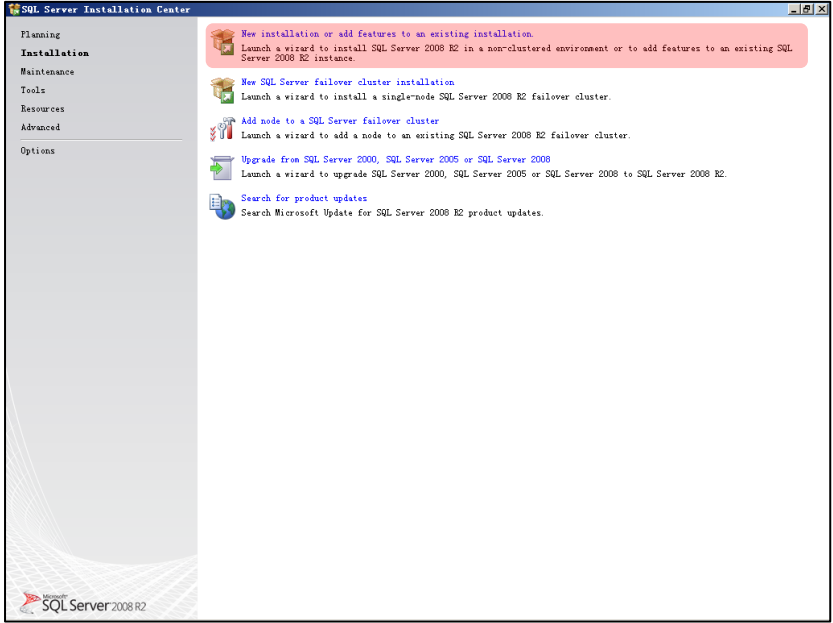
SQL Server Installation Center

Planning
Installation
Maintenance
Tools
Resources
Advanced
Options

New installation or add features to an existing installation.
Launch a wizard to install SQL Server 2008 R2 in a non-clustered environment or to add features to an existing SQL Server 2008 R2 instance.

New SQL Server failover cluster installation
Launch a wizard to install a single-node SQL Server 2008 R2 failover cluster.

Add node to a SQL Server failover cluster
Launch a wizard to add a node to an existing SQL Server 2008 R2 failover cluster.

Upgrade from SQL Server 2000, SQL Server 2005 or SQL Server 2008
Launch a wizard to upgrade SQL Server 2000, SQL Server 2005 or SQL Server 2008 to SQL Server 2008 R2.

Search for product updates
Search Microsoft Update for SQL Server 2008 R2 product updates.

Microsoft SQL Server 2008 R2